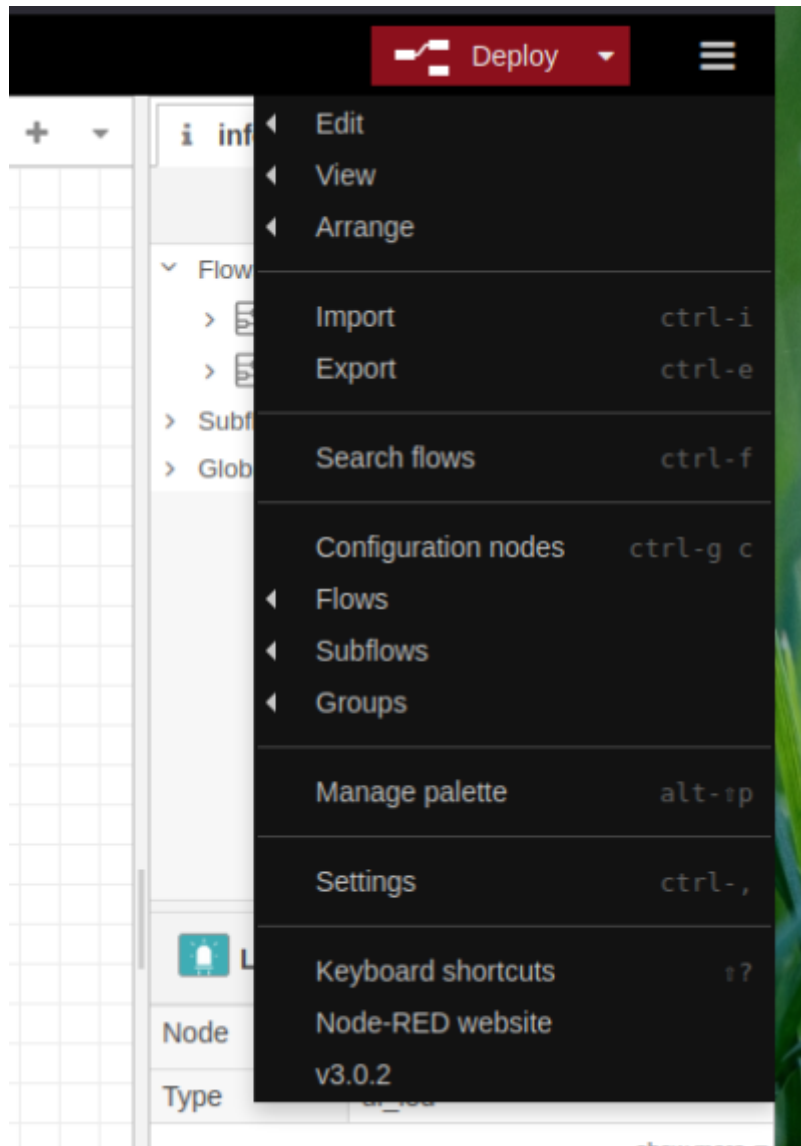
Deploy

i inf

Flow

Subf

Glob

L

Node

Type

Edit
View
Arrange

Import ctrl-i
Export ctrl-e

Search flows ctrl-f

Configuration nodes ctrl-g c
Flows
Subflows
Groups

Manage palette alt-⇧p

Settings ctrl-,

Keyboard shortcuts ⇧?
Node-RED website
v3.0.2